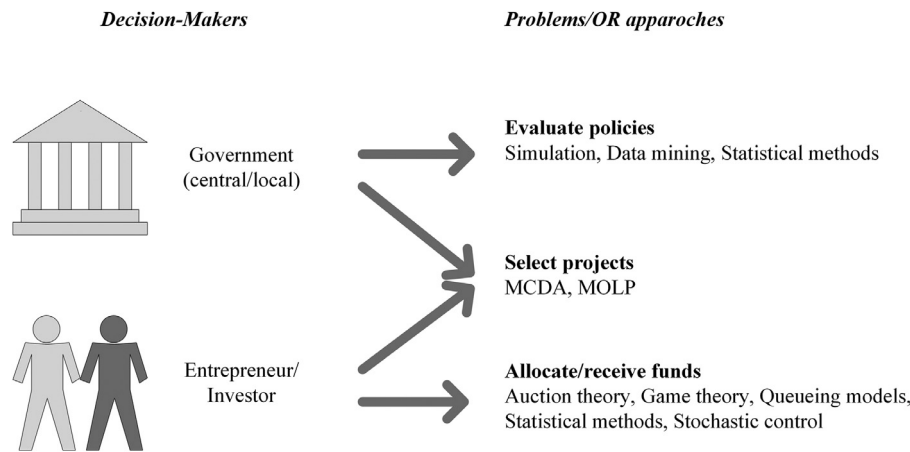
Decision-Makers

Problems/OR apparoches

Government (central/local)

Entrepreneur/ Investor

**Evaluate policies**
Simulation, Data mining, Statistical methods

**Select projects**
MCDA, MOLP

**Allocate/receive funds**
Auction theory, Game theory, Queueing models, Statistical methods, Stochastic control